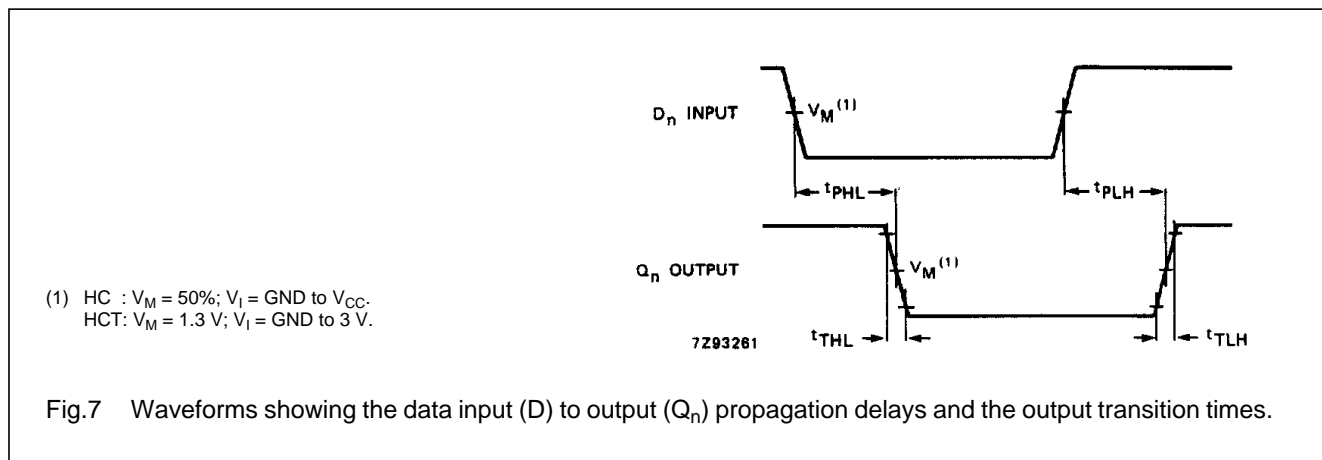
$D_n$ INPUT

$V_M^{(1)}$

$t_{PHL}$

$t_{PLH}$

$Q_n$ OUTPUT

$V_M^{(1)}$

(1) HC : $V_M$ = 50%; $V_I$ = GND to $V_{CC}$.
HCT: $V_M$ = 1.3 V; $V_I$ = GND to 3 V.

7Z93261

$t_{THL}$

$t_{TLH}$

Fig.7 Waveforms showing the data input (D) to output ($Q_n$) propagation delays and the output transition times.